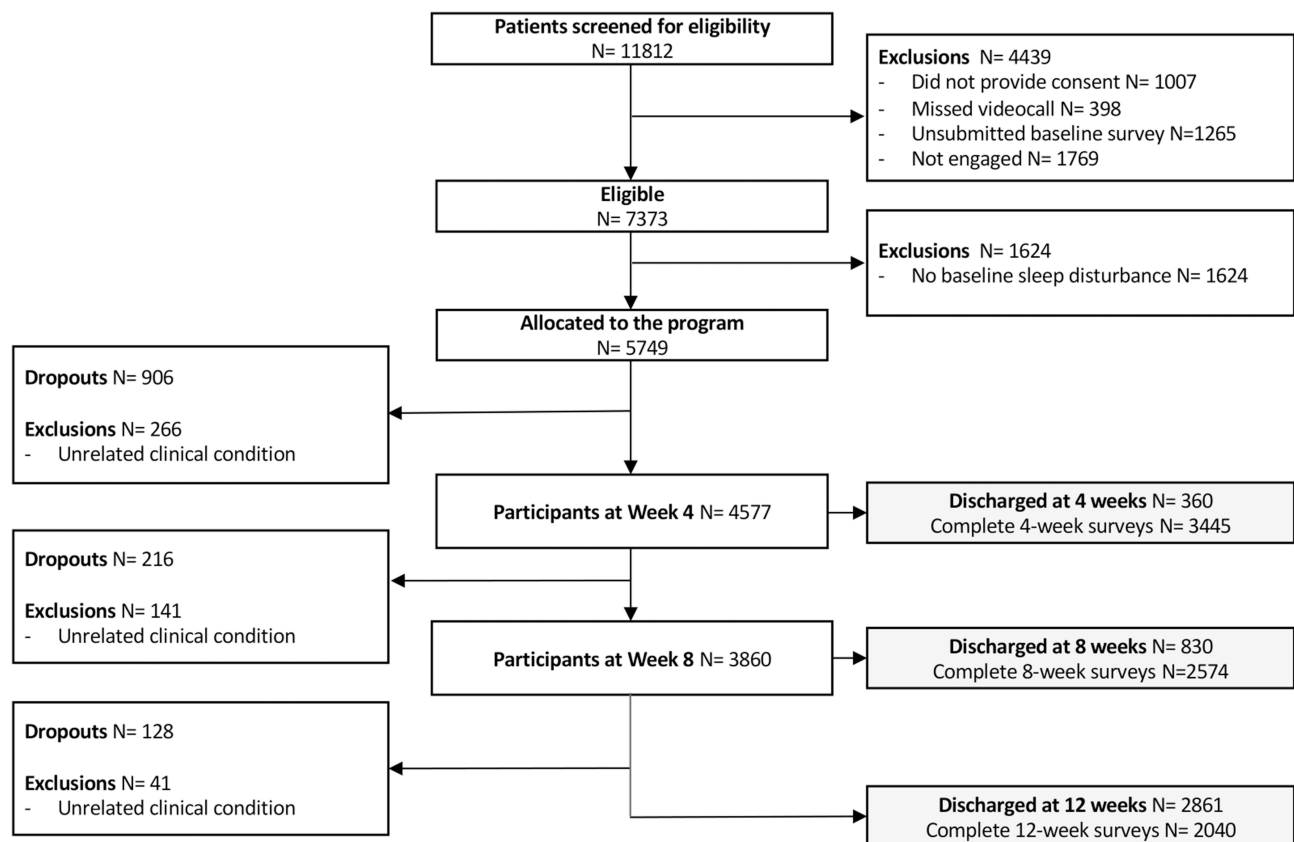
Patients screened for eligibility
N= 11812

Exclusions N= 4439
- Did not provide consent N= 1007
- Missed videocall N= 398
- Unsubmitted baseline survey N=1265
- Not engaged N= 1769

Eligible
N= 7373

Exclusions N= 1624
- No baseline sleep disturbance N= 1624

Allocated to the program
N= 5749

Dropouts N= 906

Exclusions N= 266
- Unrelated clinical condition

Participants at Week 4 N= 4577

Discharged at 4 weeks N= 360
Complete 4-week surveys N= 3445

Dropouts N= 216

Exclusions N= 141
- Unrelated clinical condition

Participants at Week 8 N= 3860

Discharged at 8 weeks N= 830
Complete 8-week surveys N=2574

Dropouts N= 128

Exclusions N= 41
- Unrelated clinical condition

Discharged at 12 weeks N= 2861
Complete 12-week surveys N= 2040